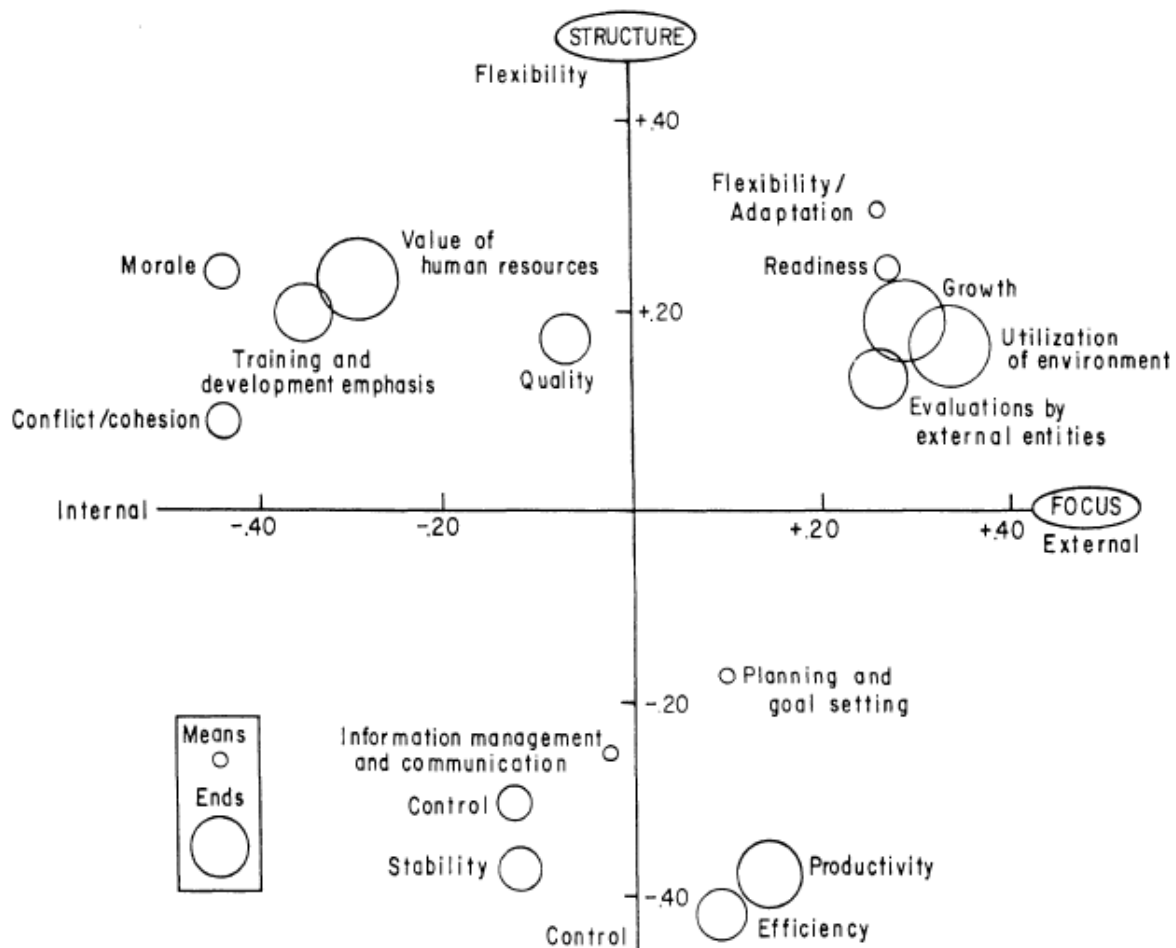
STRUCTURE

Flexibility

+.40

Flexibility/ Adaptation

Value of human resources

Morale

Readiness

Growth

+.20

Utilization of environment

Training and development emphasis

Quality

Evaluations by external entities

Conflict/cohesion

Internal

-.40

-.20

+.20

+.40

FOCUS

External

Planning and goal setting

-.20

Means

Information management and communication

Ends

Control

Stability

Productivity

-.40

Efficiency

Control